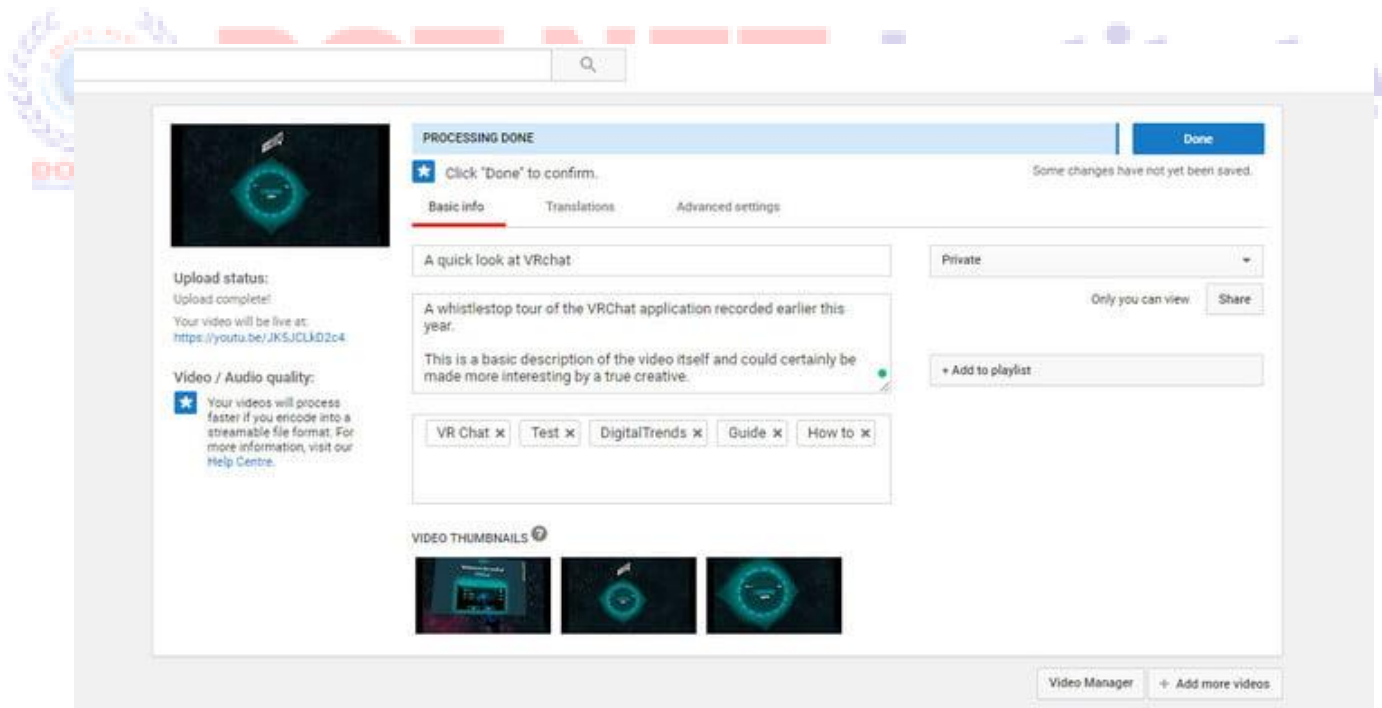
PROCESSING DONE

Done

Click "Done" to confirm.

Some changes have not yet been saved.

Basic info Translations Advanced settings

Upload status:
Upload complete!
Your video will be live at:
https://youtu.be/JK5JCLkD2c4

Video / Audio quality:
Your videos will process faster if you encode into a streamable file format. For more information, visit our Help Centre.

A quick look at VRchat

A whistlestop tour of the VRChat application recorded earlier this year.

This is a basic description of the video itself and could certainly be made more interesting by a true creative.

VR Chat × Test × DigitalTrends × Guide × How to ×

Private

Only you can view Share

+ Add to playlist

VIDEO THUMBNAILS

Video Manager + Add more videos